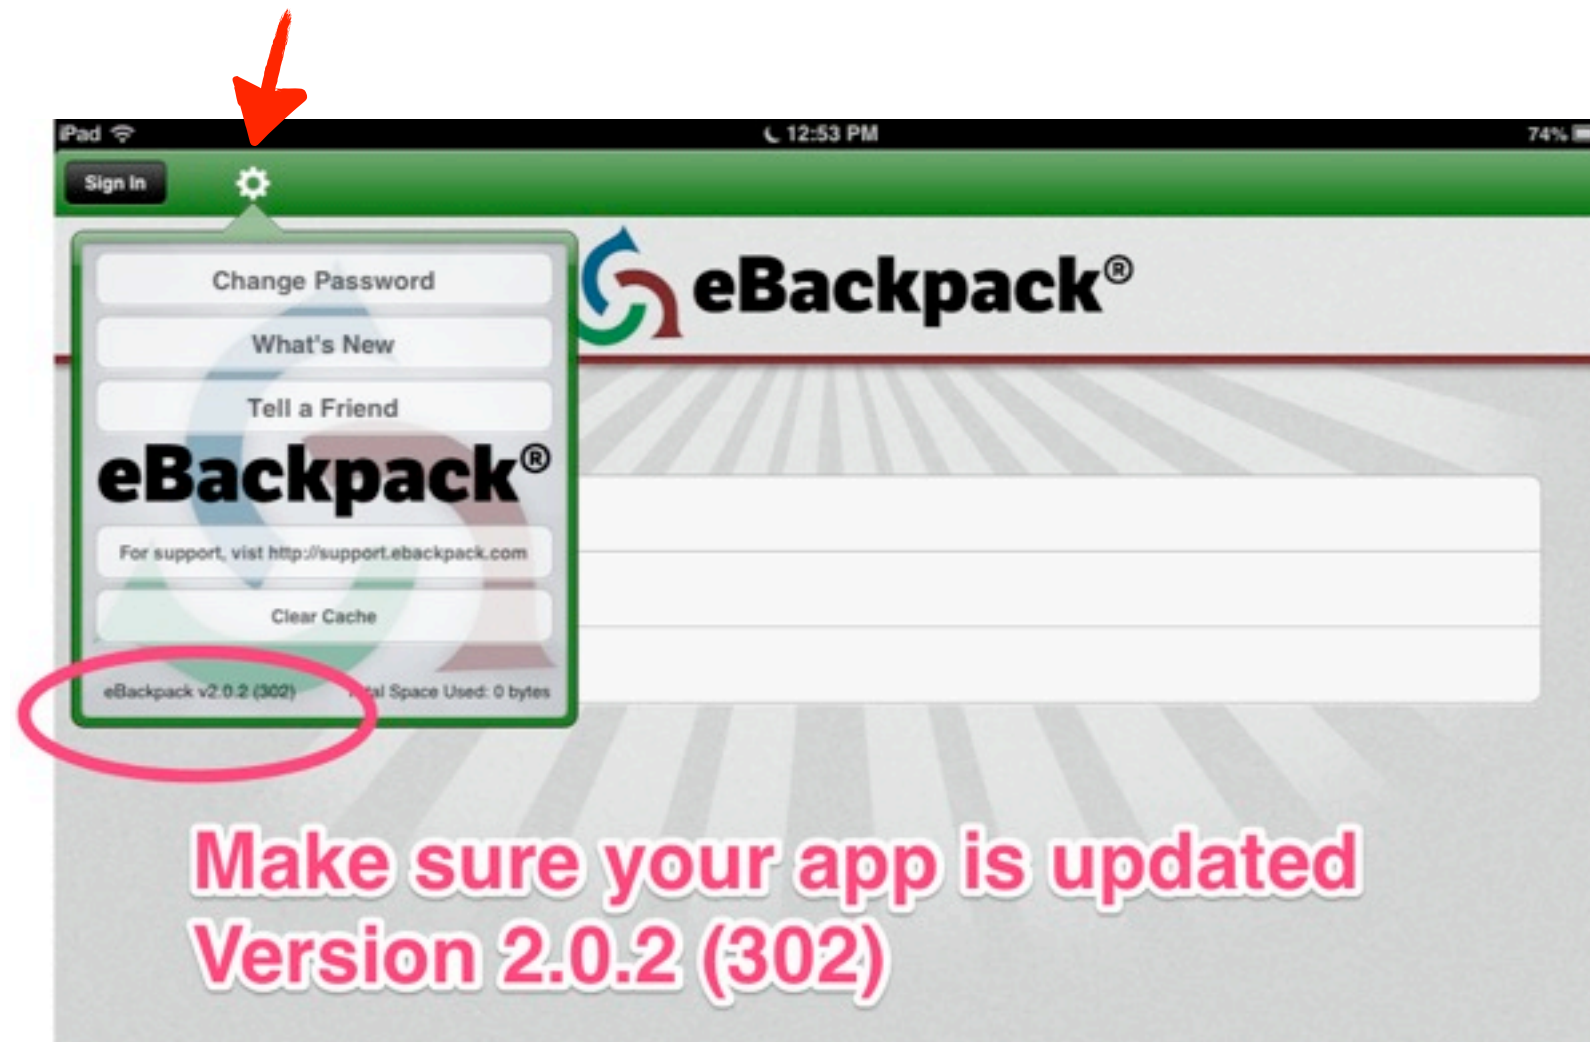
iPad 12:53 PM 74%

Sign In

Change Password

What's New

Tell a Friend

eBackpack®

For support, vist http://support.ebackpack.com

Clear Cache

eBackpack v2.0.2 (302) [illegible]al Space Used: 0 bytes

eBackpack®

Make sure your app is updated
Version 2.0.2 (302)